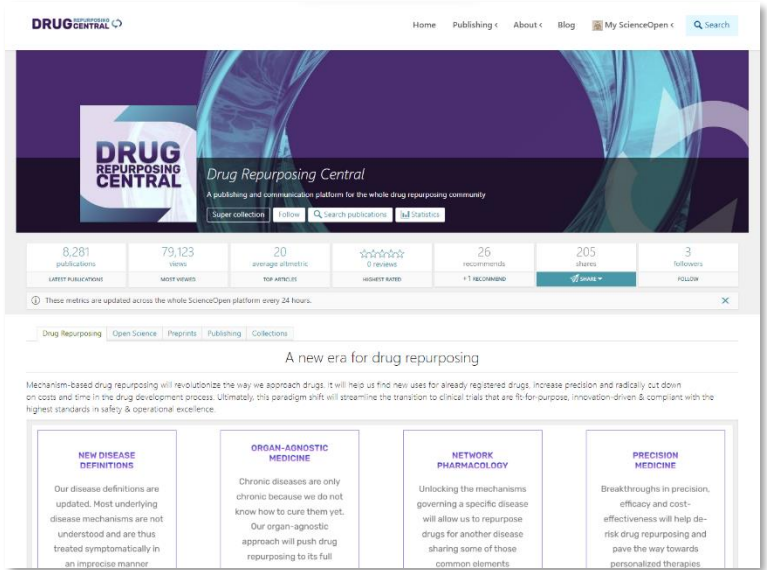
DRUG REPURPOSING CENTRAL

Home Publishing ‹ About ‹ Blog My ScienceOpen ‹ Search

DRUG REPURPOSING CENTRAL

Drug Repurposing Central

A publishing and communication platform for the whole drug repurposing community

Super collection Follow Search publications Statistics

| 8,281 publications | 79,123 views | 20 average altmetric | ☆☆☆☆☆ 0 reviews | 26 recommends | 205 shares | 3 followers |
|---|---|---|---|---|---|---|
| LATEST PUBLICATIONS | MOST VIEWED | TOP ARTICLES | HIGHEST RATED | +1 RECOMMEND | SHARE | FOLLOW |

These metrics are updated across the whole ScienceOpen platform every 24 hours.

Drug Repurposing Open Science Preprints Publishing Collections

A new era for drug repurposing

Mechanism-based drug repurposing will revolutionize the way we approach drugs. It will help us find new uses for already registered drugs, increase precision and radically cut down on costs and time in the drug development process. Ultimately, this paradigm shift will streamline the transition to clinical trials that are fit-for-purpose, innovation-driven & compliant with the highest standards in safety & operational excellence.

NEW DISEASE DEFINITIONS

Our disease definitions are updated. Most underlying disease mechanisms are not understood and are thus treated symptomatically in an imprecise manner

ORGAN-AGNOSTIC MEDICINE

Chronic diseases are only chronic because we do not know how to cure them yet. Our organ-agnostic approach will push drug repurposing to its full

NETWORK PHARMACOLOGY

Unlocking the mechanisms governing a specific disease will allow us to repurpose drugs for another disease sharing some of those common elements

PRECISION MEDICINE

Breakthroughs in precision, efficacy and cost-effectiveness will help de-risk drug repurposing and pave the way towards personalized therapies